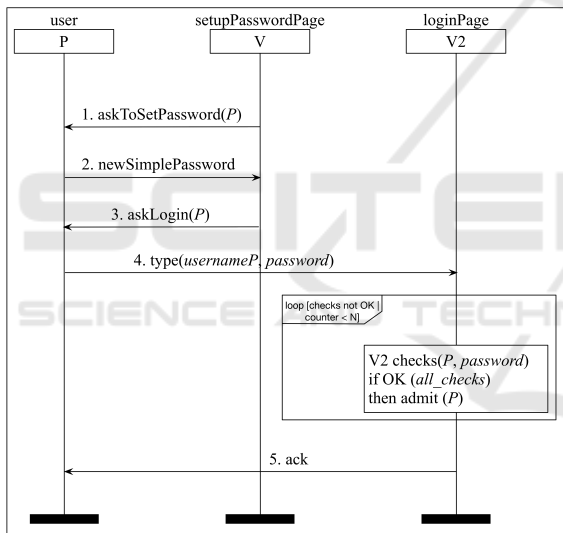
user
P

setupPasswordPage
V

loginPage
V2

1. askToSetPassword(*P*)

2. newSimplePassword

3. askLogin(*P*)

4. type(*usernameP*, *password*)

loop [checks not OK | counter < N]

V2 checks(*P*, *password*)
if OK (*all_checks*)
then admit (*P*)

5. ack

SCIENCE AND TECHNOLOGY